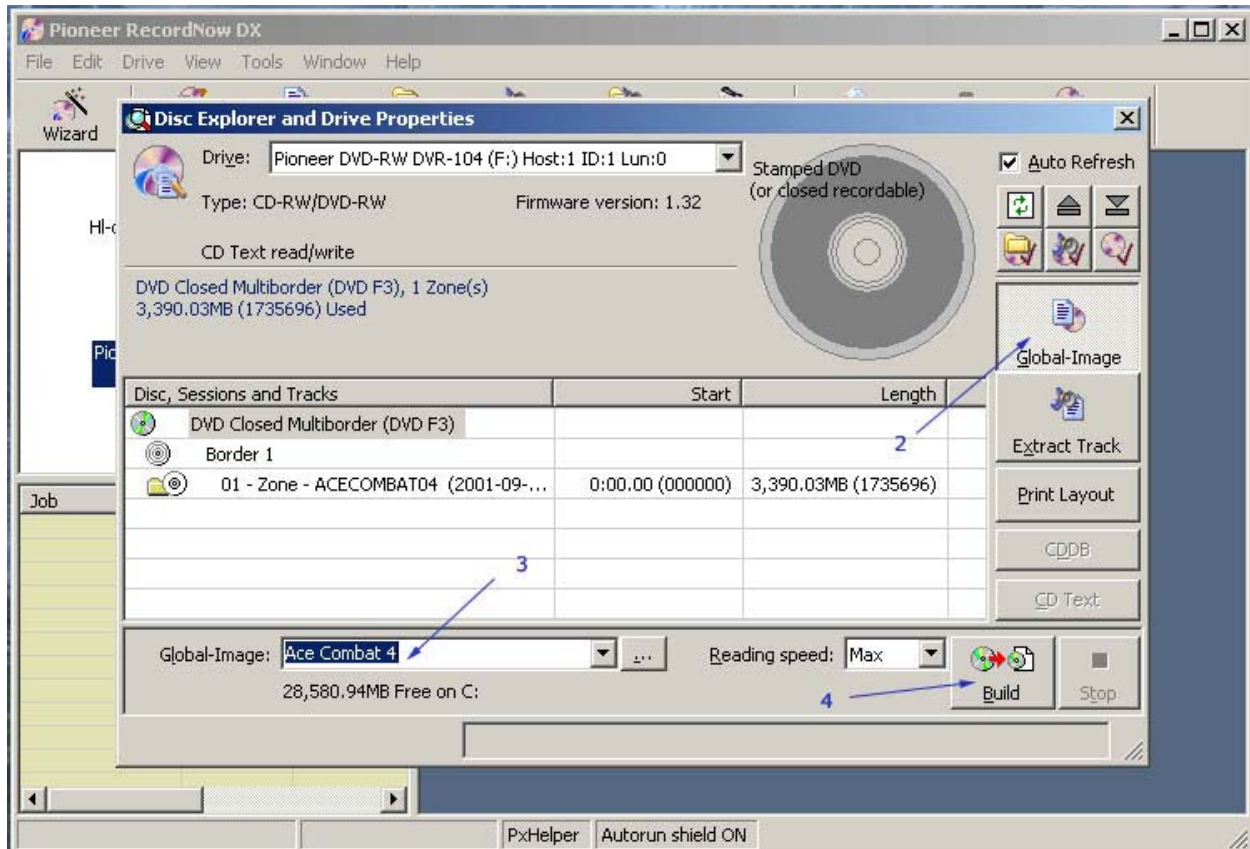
Pioneer RecordNow DX

File Edit Drive View Tools Window Help

Wizard

Disc Explorer and Drive Properties

Drive: Pioneer DVD-RW DVR-104 (F:) Host:1 ID:1 Lun:0

Type: CD-RW/DVD-RW

Firmware version: 1.32

CD Text read/write

Stamped DVD (or closed recordable)

Auto Refresh

DVD Closed Multiborder (DVD F3), 1 Zone(s)
3,390.03MB (1735696) Used

Hl-

Pic

Global-Image

Extract Track

Print Layout

CDDB

CD Text

| Disc, Sessions and Tracks | Start | Length |
|---|---|---|
| DVD Closed Multiborder (DVD F3) | | |
| Border 1 | | |
| 01 - Zone - ACECOMBAT04 (2001-09-... | 0:00.00 (000000) | 3,390.03MB (1735696) |

2

3

4

Job

Global-Image: Ace Combat 4

...

Reading speed: Max

28,580.94MB Free on C:

Build

Stop

PxHelper

Autorun shield ON